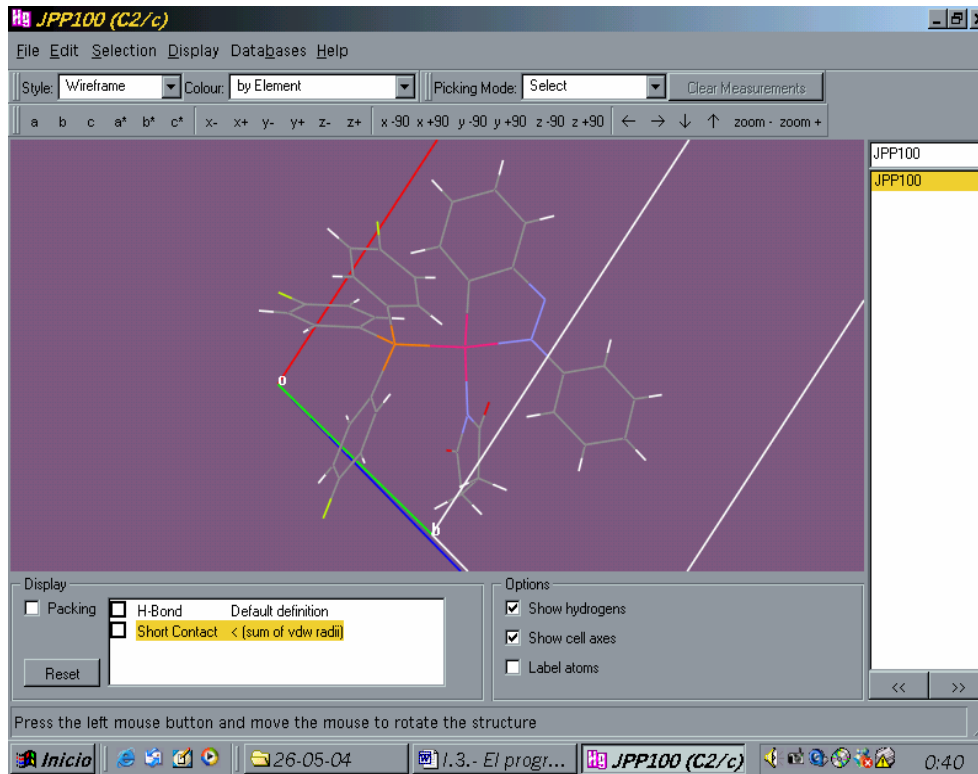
Hg JPP100 (C2/c)

File Edit Selection Display Databases Help

Style: Wireframe Colour: by Element Picking Mode: Select Clear Measurements

a b c a* b* c* x- x+ y- y+ z- z+ x -90 x +90 y -90 y +90 z -90 z +90 ← → ↓ ↑ zoom - zoom +

o

b

JPP100

JPP100

Display

Packing

H-Bond Default definition

Short Contact < (sum of vdw radii)

Reset

Options

Show hydrogens

Show cell axes

Label atoms

<< >>

Press the left mouse button and move the mouse to rotate the structure

Inicio 26-05-04 I.3.- El progr... JPP100 (C2/c) 0:40